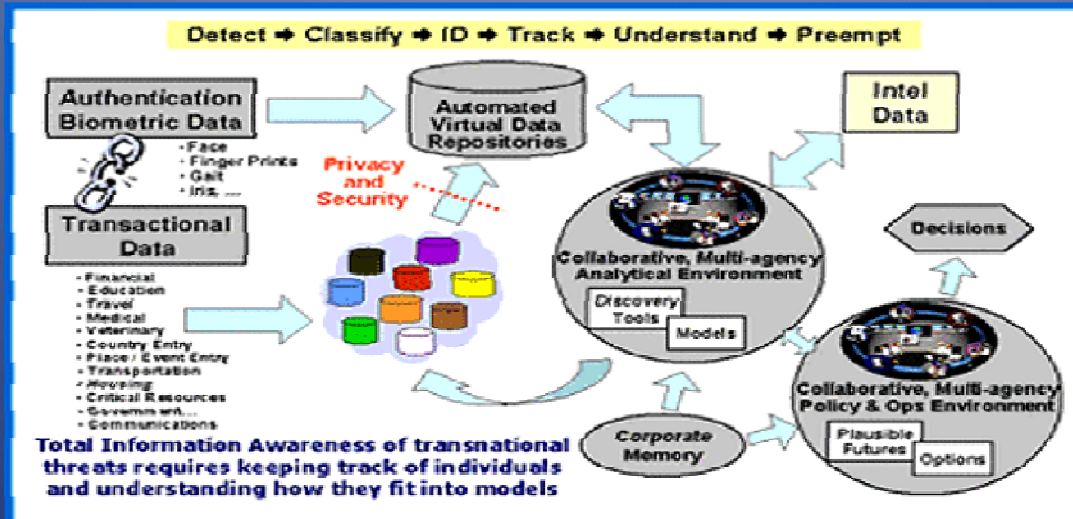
Detect ➔ Classify ➔ ID ➔ Track ➔ Understand ➔ Preempt

Authentication Biometric Data

- Face
- Finger Prints
- Gait
- Iris, ...

Automated Virtual Data Repositories

Intel Data

Privacy and Security

Transactional Data

- Financial
- Education
- Travel
- Medical
- Veterinary
- Country Entry
- Place / Event Entry
- Transportation
- Housing
- Critical Resources
- Government...
- Communications

Collaborative, Multi-agency Analytical Environment

Discovery Tools

Models

Decisions

Collaborative, Multi-agency Policy & Ops Environment

Plausible Futures

Options

Corporate Memory

Total Information Awareness of transnational threats requires keeping track of individuals and understanding how they fit into models